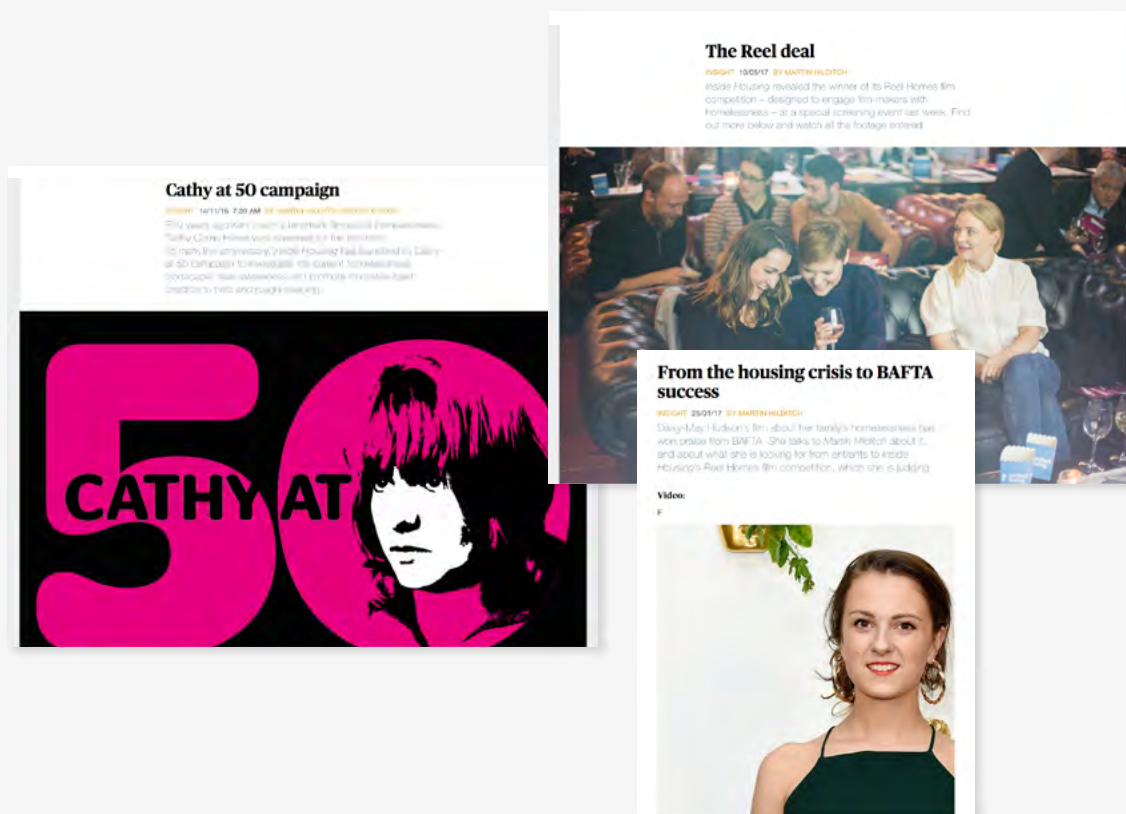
The Reel deal

INSIGHT 10/05/17 BY MARTIN HILDITCH

Inside Housing revealed the winner of its Reel Homes film competition – designed to engage film-makers with homelessness – at a special screening event last week. Find out more below and watch all the footage entered

Cathy at 50 campaign

INSIGHT 14/11/16 7:20 AM BY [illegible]

Fifty years ago, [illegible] Cathy Come Home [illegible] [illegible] Inside Housing has launched its Cathy at 50 campaign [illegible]

50

CATHY AT

From the housing crisis to BAFTA success

INSIGHT 25/01/17 BY MARTIN HILDITCH

Daisy-May Hudson's film about her family's homelessness has won praise from BAFTA. She talks to Martin Hilditch about it, and about what she is looking for from entrants to Inside Housing's Reel Homes film competition, which she is judging

Video:

F